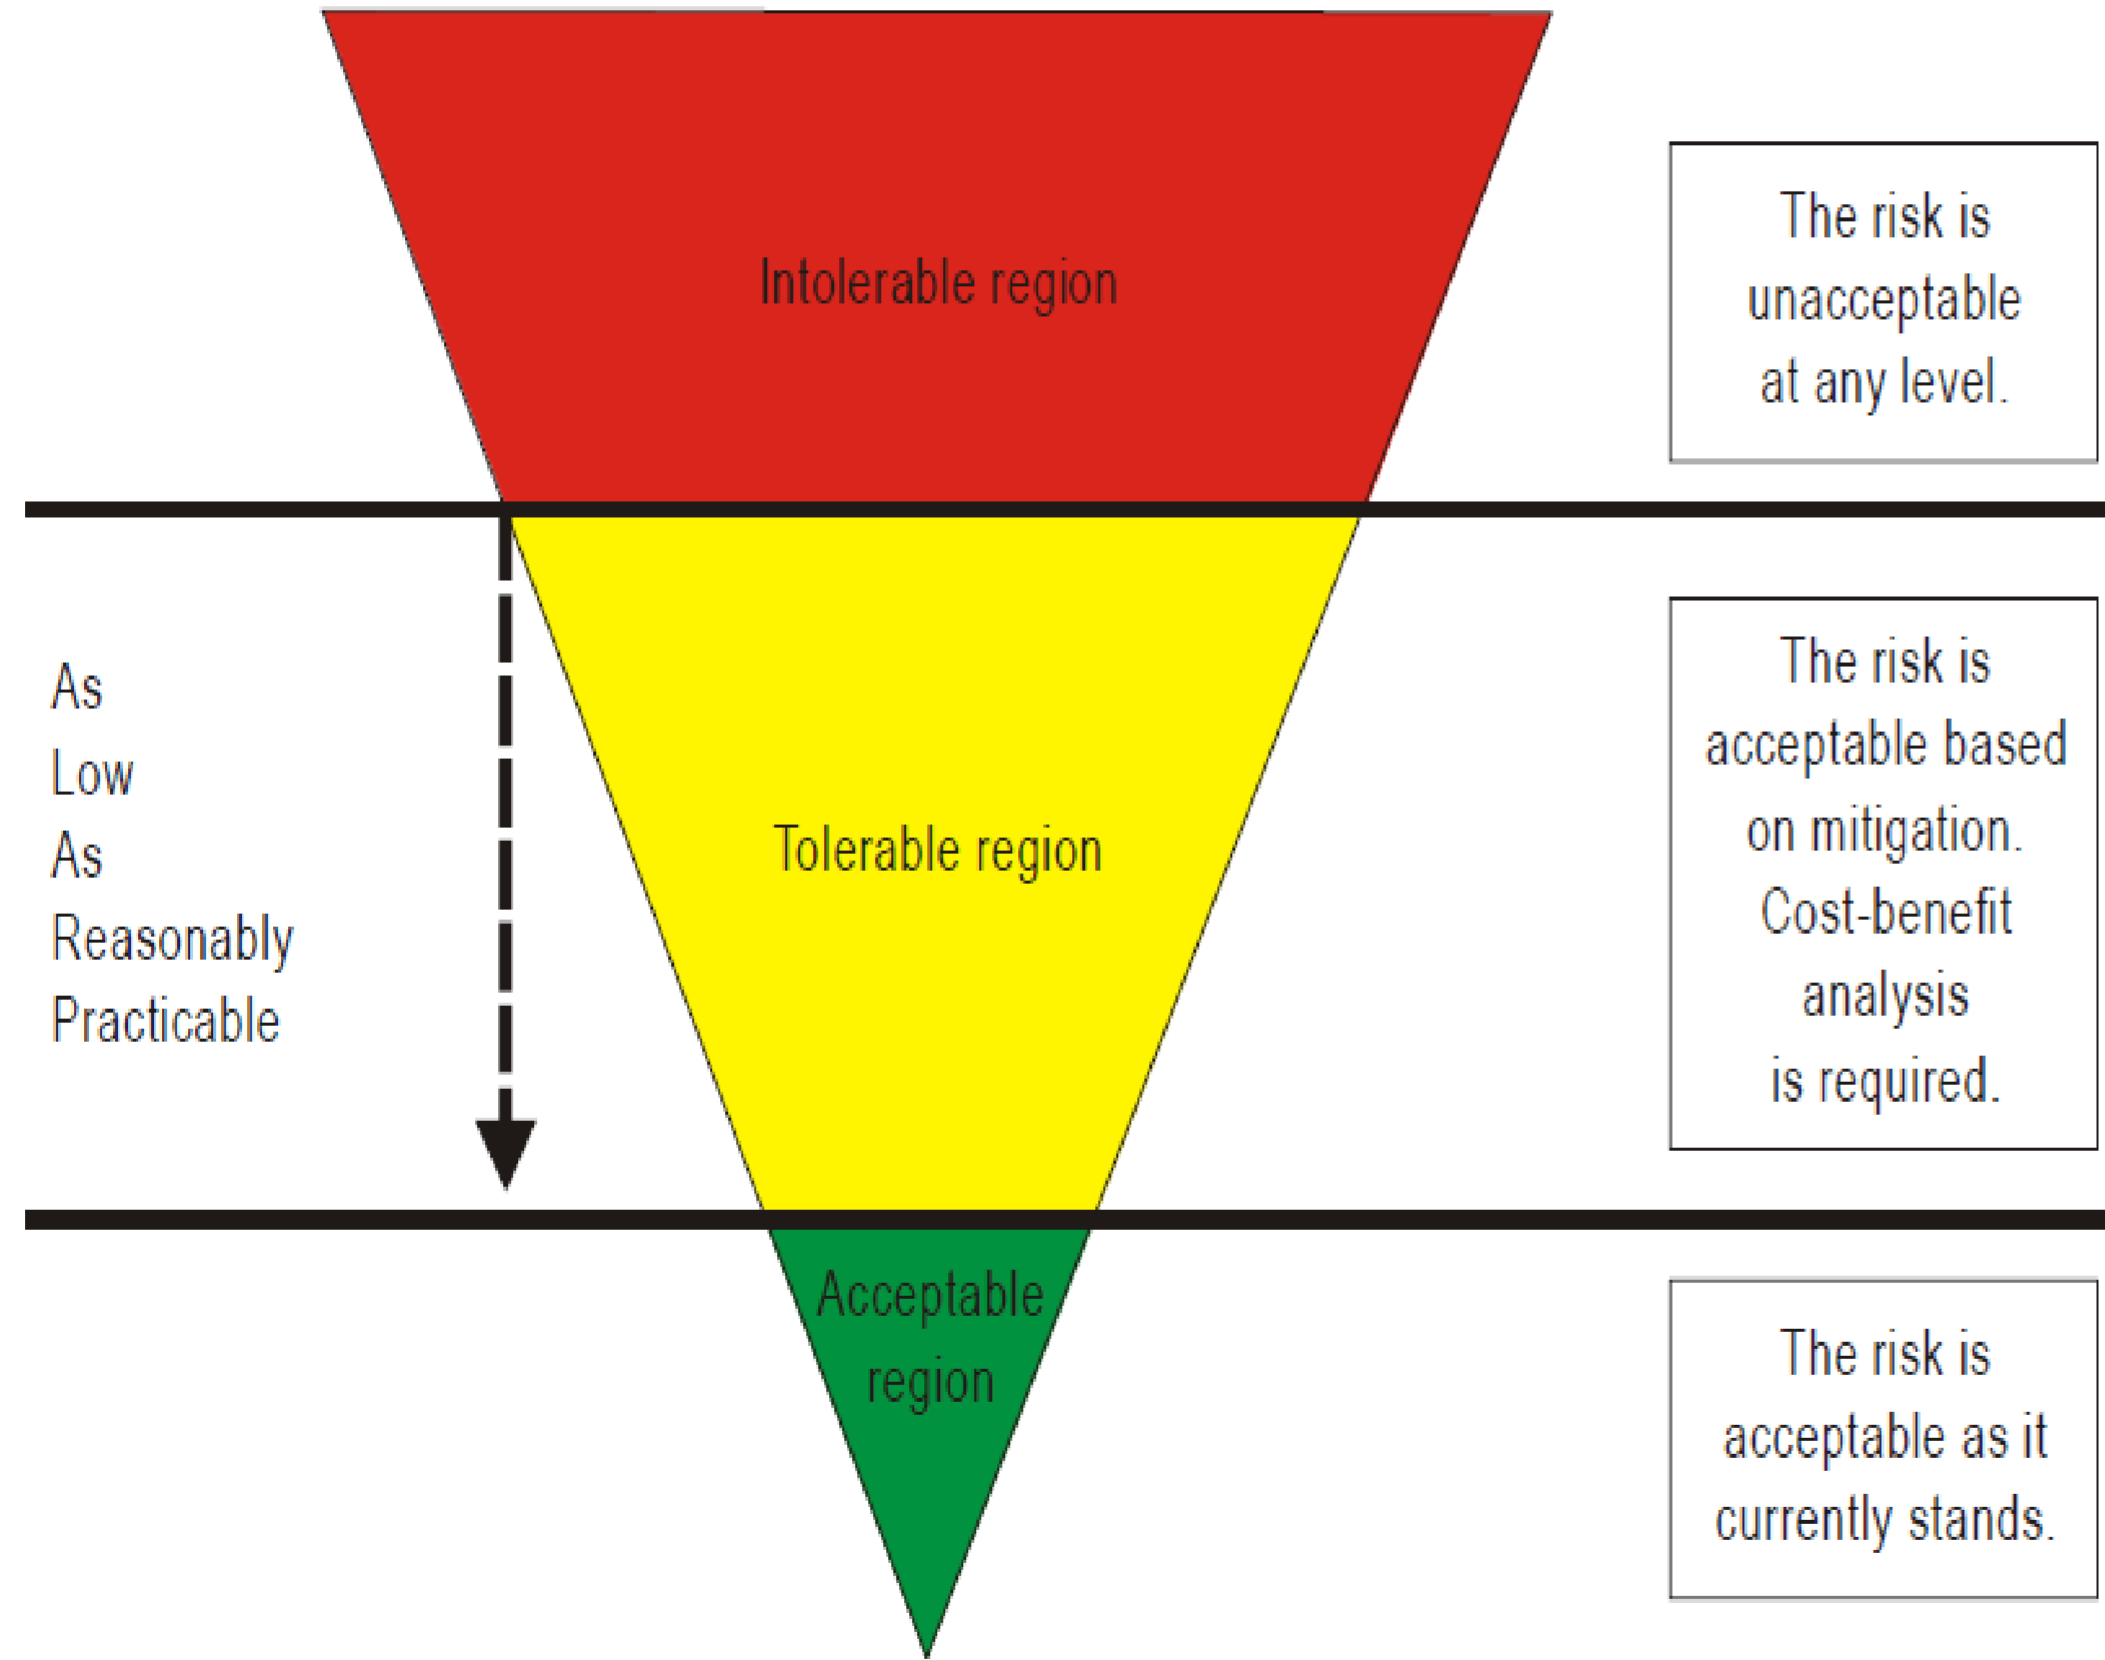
Intolerable region

The risk is unacceptable at any level.

As
Low
As
Reasonably
Practicable

Tolerable region

The risk is acceptable based on mitigation. Cost-benefit analysis is required.

Acceptable region

The risk is acceptable as it currently stands.